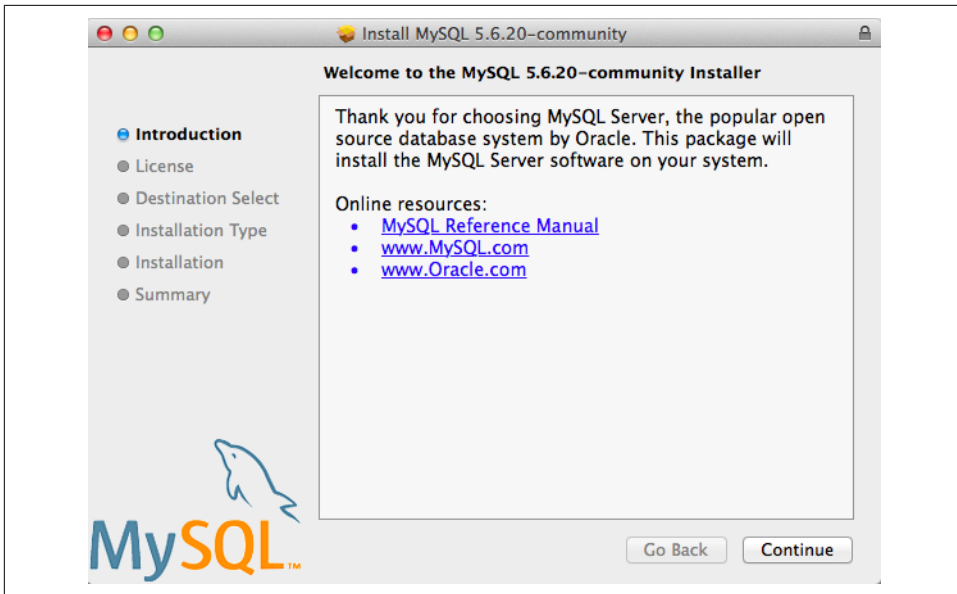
Install MySQL 5.6.20-community

Welcome to the MySQL 5.6.20-community Installer

Introduction
License
Destination Select
Installation Type
Installation
Summary

Thank you for choosing MySQL Server, the popular open source database system by Oracle. This package will install the MySQL Server software on your system.

Online resources:
- MySQL Reference Manual
- www.MySQL.com
- www.Oracle.com

MySQL™

Go Back
Continue